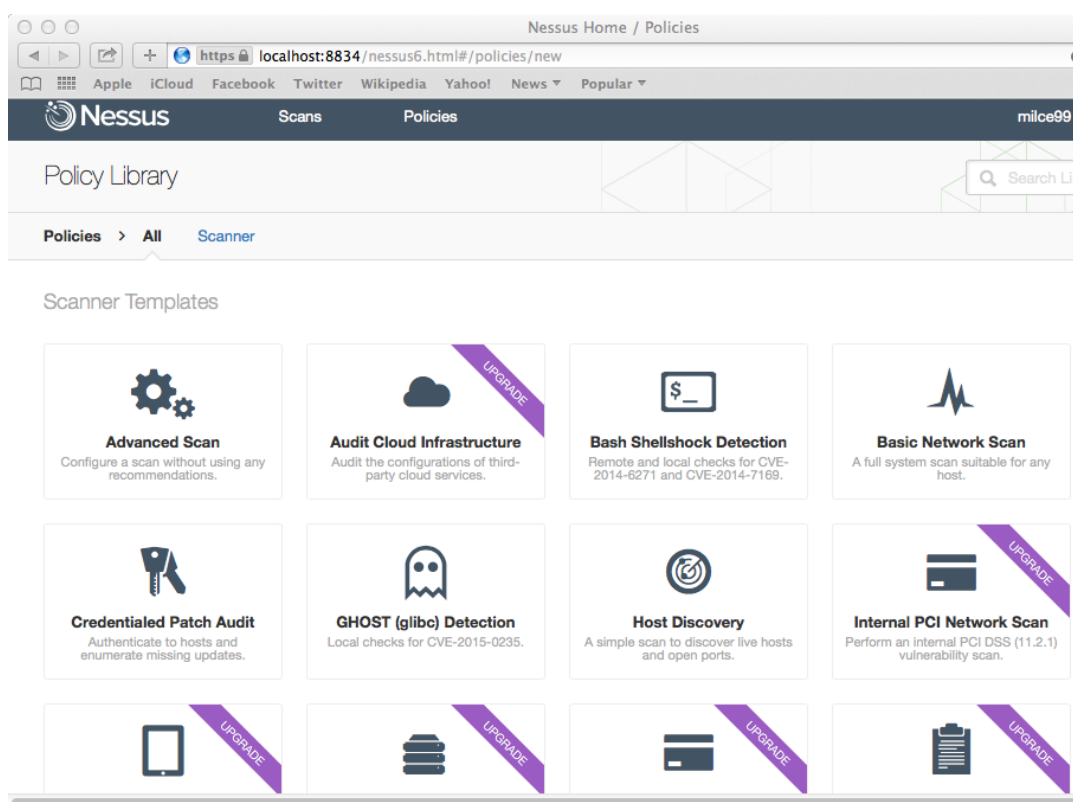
Nessus Home / Policies

https localhost:8834/nessus6.html#/policies/new

Apple iCloud Facebook Twitter Wikipedia Yahoo! News ▾ Popular ▾

Nessus Scans Policies milce99

Policy Library

Search Li

Policies > All Scanner

Scanner Templates

Advanced Scan
Configure a scan without using any recommendations.

UPGRADE
Audit Cloud Infrastructure
Audit the configurations of third-party cloud services.

$_
Bash Shellshock Detection
Remote and local checks for CVE-2014-6271 and CVE-2014-7169.

Basic Network Scan
A full system scan suitable for any host.

Credentialed Patch Audit
Authenticate to hosts and enumerate missing updates.

GHOST (glibc) Detection
Local checks for CVE-2015-0235.

Host Discovery
A simple scan to discover live hosts and open ports.

UPGRADE
Internal PCI Network Scan
Perform an internal PCI DSS (11.2.1) vulnerability scan.

UPGRADE

UPGRADE

UPGRADE

UPGRADE